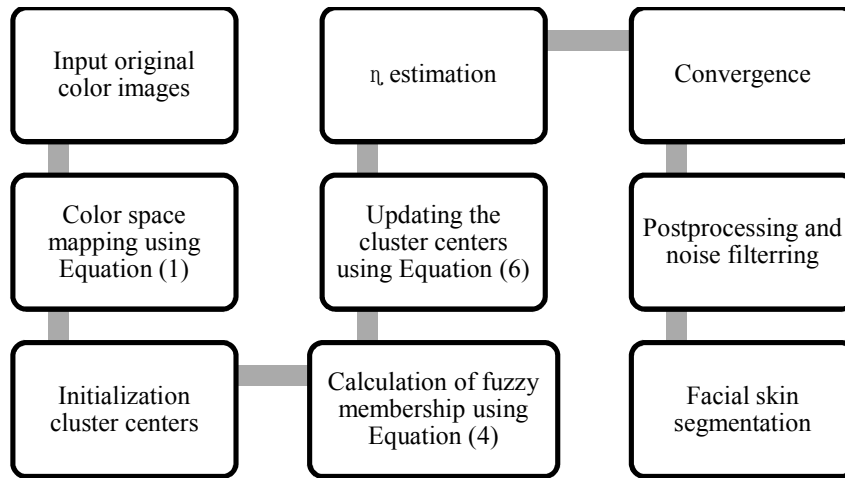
Input original color images

Color space mapping using Equation (1)

Initialization cluster centers

Calculation of fuzzy membership using Equation (4)

Updating the cluster centers using Equation (6)

$\eta_i$ estimation

Convergence

Postprocessing and noise filterring

Facial skin segmentation